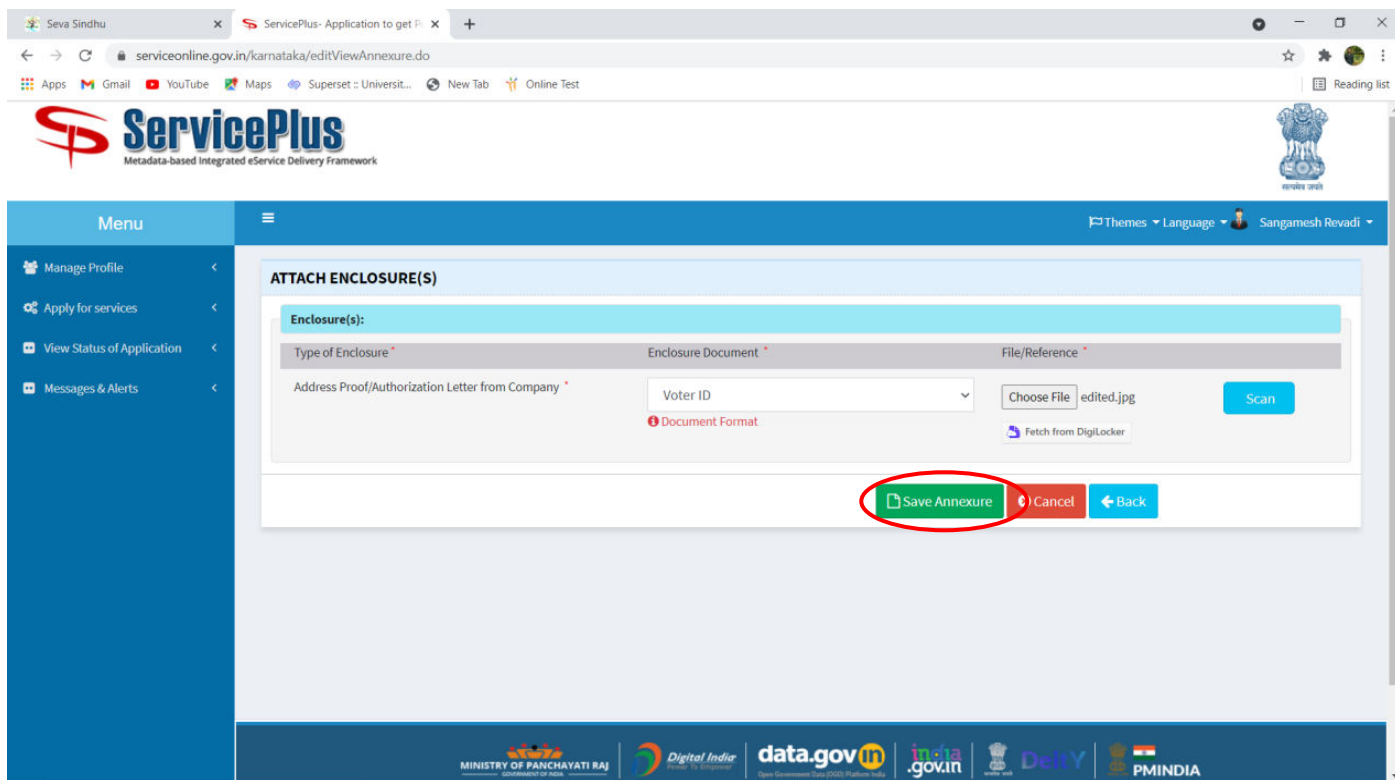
Seva Sindhu
ServicePlus- Application to get P
serviceonline.gov.in/karnataka/editViewAnnexure.do
Apps Gmail YouTube Maps Superset :: Universit... New Tab Online Test
Reading list

ServicePlus
Metadata-based Integrated eService Delivery Framework

सत्यमेव जयते

Menu
Themes Language Sangamesh Revadi

Manage Profile
Apply for services
View Status of Application
Messages & Alerts

ATTACH ENCLOSURE(S)

Enclosure(s):

| Type of Enclosure * | Enclosure Document * | File/Reference * |
|---|---|---|
| Address Proof/Authorization Letter from Company * | Voter ID<br>Document Format | Choose File edited.jpg<br>Fetch from DigiLocker | Scan |

Save Annexure Cancel Back

MINISTRY OF PANCHAYATI RAJ GOVERNMENT OF INDIA
Digital India Power To Empower
data.gov.in Open Government Data (OGD) Platform India
india.gov.in
DeitY
PMINDIA